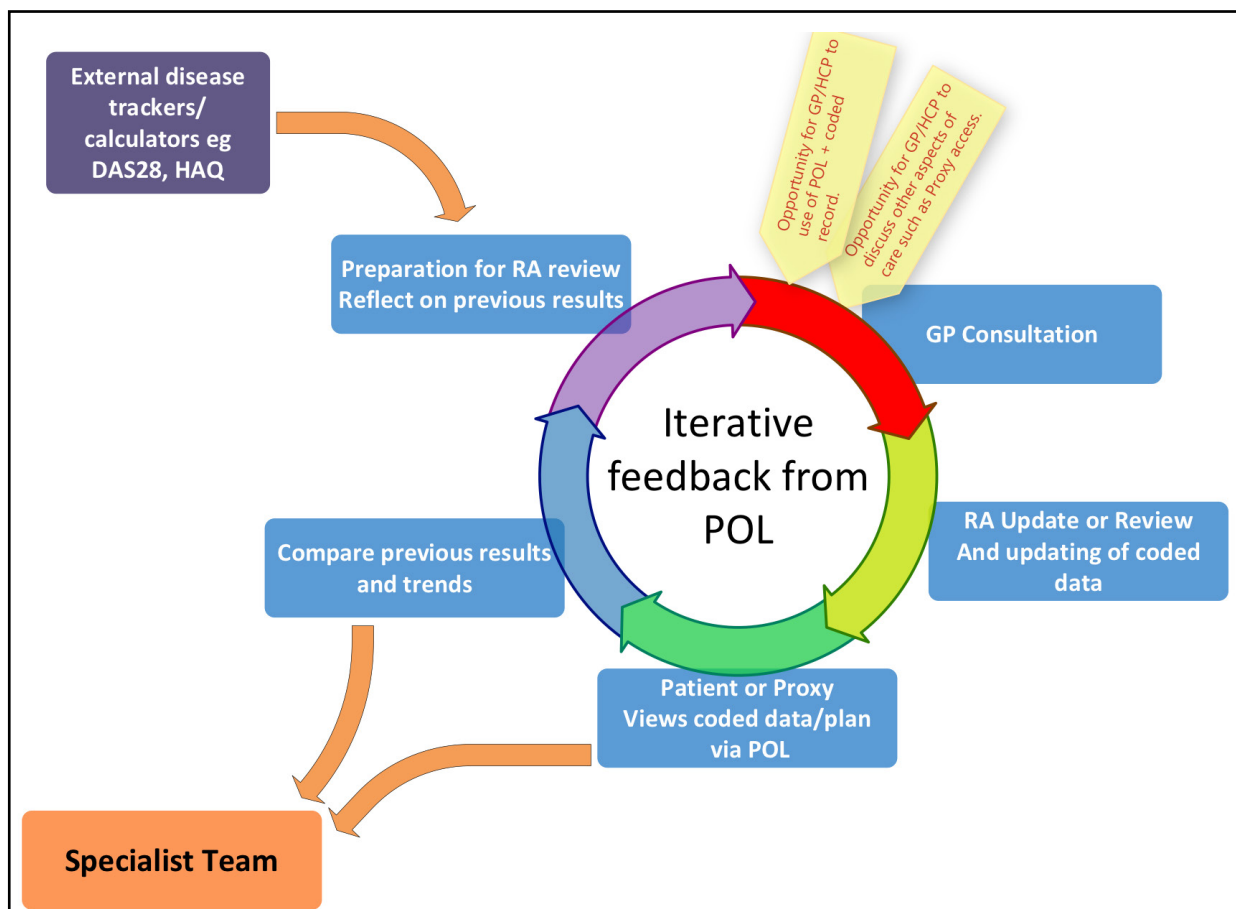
External disease trackers/ calculators eg DAS28, HAQ

Opportunity for GP/HCP to use of POL + coded record.

Opportunity for GP/HCP to discuss other aspects of care such as Proxy access.

Preparation for RA review
Reflect on previous results

GP Consultation

Iterative feedback from POL

RA Update or Review
And updating of coded data

Compare previous results and trends

Patient or Proxy
Views coded data/plan via POL

Specialist Team